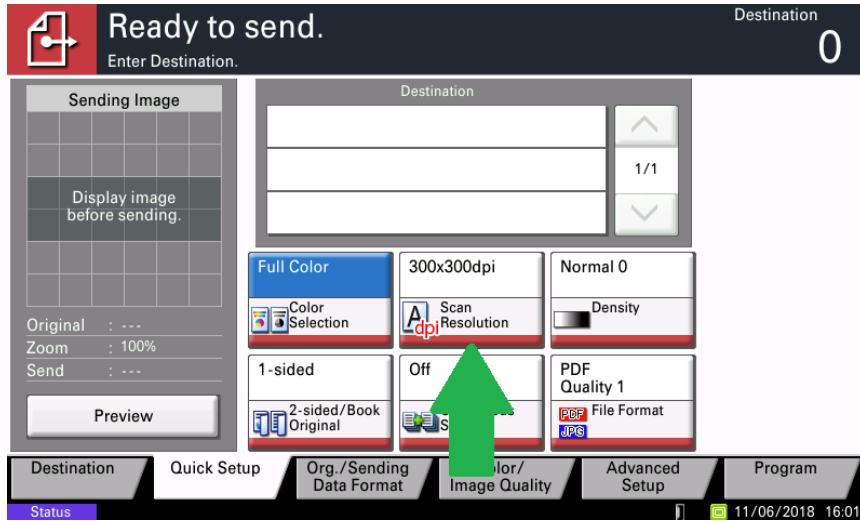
Ready to send.
Enter Destination.

Destination
0

Sending Image

Display image before sending.

Original : ---
Zoom : 100%
Send : ---

Preview

Destination

1/1

Full Color
Color Selection

300x300dpi
dpi
Scan Resolution

Normal 0
Density

1-sided
2-sided/Book Original

Off
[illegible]
S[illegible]

PDF
Quality 1
PDF
JPG
File Format

Destination
Quick Setup
Org./Sending Data Format
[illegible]olor/ Image Quality
Advanced Setup
Program

Status
11/06/2018 16:01